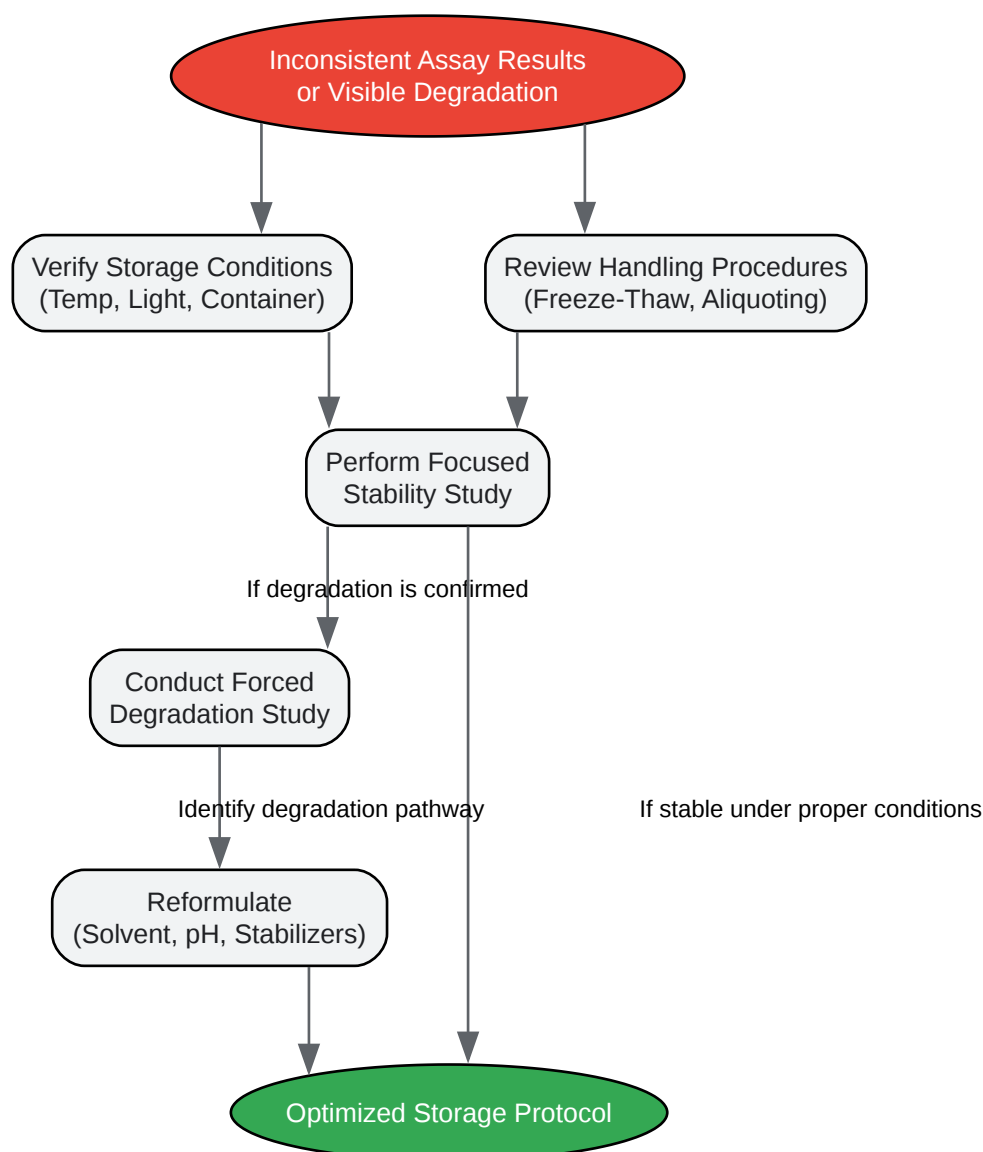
Inconsistent Assay Results or Visible Degradation

Verify Storage Conditions (Temp, Light, Container)

Review Handling Procedures (Freeze-Thaw, Aliquoting)

Perform Focused Stability Study

If degradation is confirmed

Conduct Forced Degradation Study

Identify degradation pathway

If stable under proper conditions

Reformulate (Solvent, pH, Stabilizers)

Optimized Storage Protocol